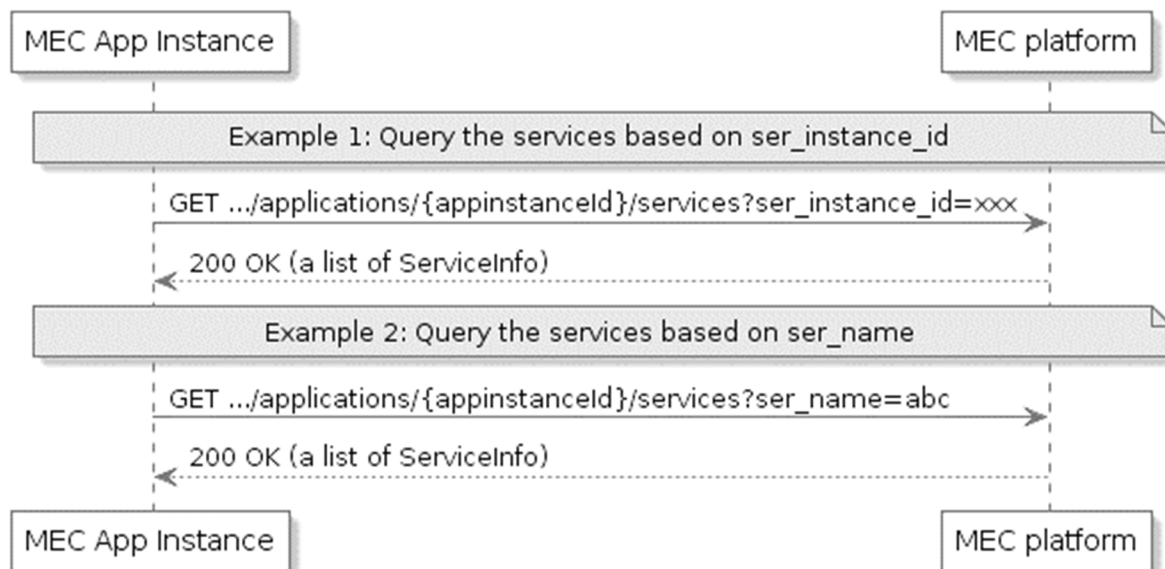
MEC App Instance

MEC platform

Example 1: Query the services based on ser_instance_id

GET .../applications/{appinstanceId}/services?ser_instance_id=xxx

200 OK (a list of ServiceInfo)

Example 2: Query the services based on ser_name

GET .../applications/{appinstanceId}/services?ser_name=abc

200 OK (a list of ServiceInfo)

MEC App Instance

MEC platform